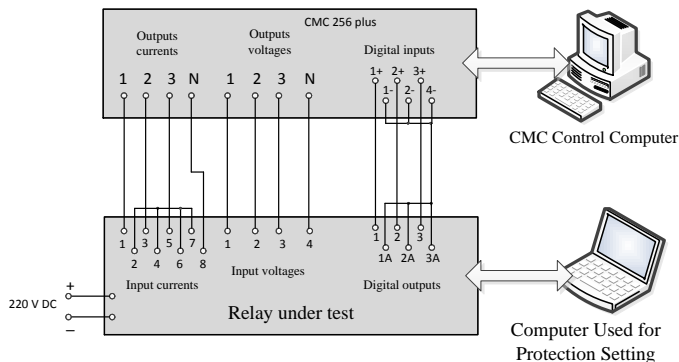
CMC 256 plus

Outputs currents

Outputs voltages

Digital inputs

1 2 3 N 1 2 3 N

1+ 2+ 3+
1- 2- 4-

CMC Control Computer

1 3 5 7
2 4 6 8

1 2 3 4

1 2 3
1A 2A 3A

Input voltages

Input currents

Digital outputs

220 V DC

+

–

Relay under test

Computer Used for Protection Setting